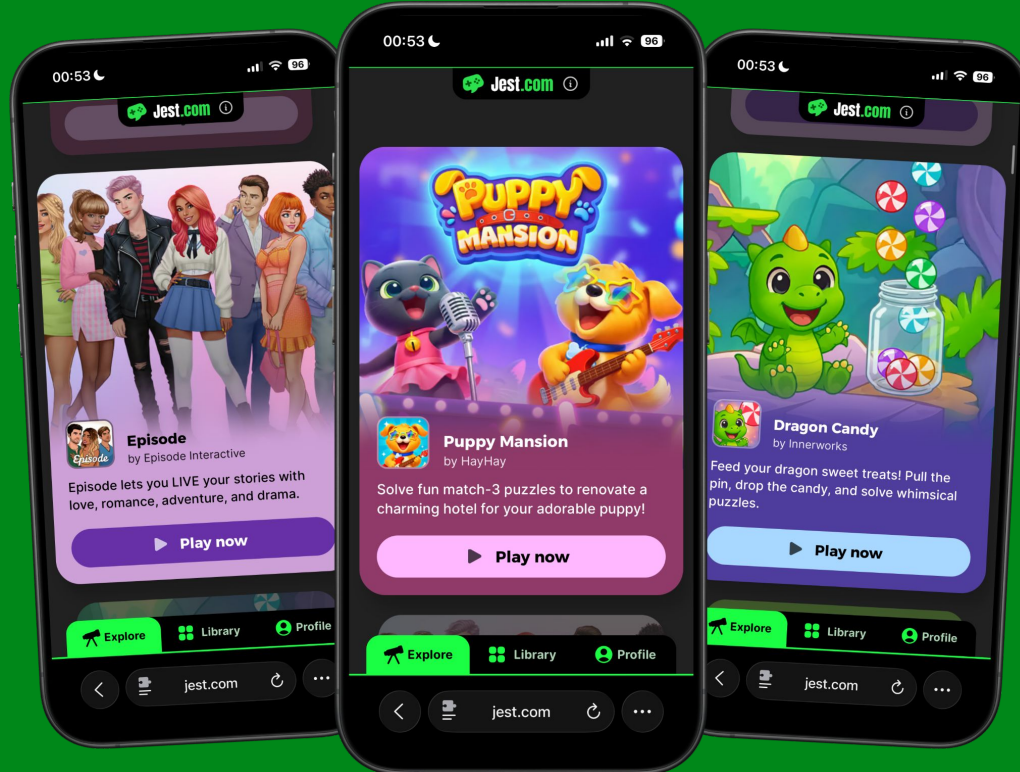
00:53
96
Jest.com

Episode
Episode
by Episode Interactive
Episode lets you LIVE your stories with love, romance, adventure, and drama.
Play now

Explore
Library
Profile
jest.com

00:53
96
Jest.com

PUPPY MANSION
Puppy Mansion
by HayHay
Solve fun match-3 puzzles to renovate a charming hotel for your adorable puppy!
Play now

Explore
Library
Profile
jest.com

00:53
96
Jest.com

Dragon Candy
by Innerworks
Feed your dragon sweet treats! Pull the pin, drop the candy, and solve whimsical puzzles.
Play now

Explore
Library
Profile
jest.com